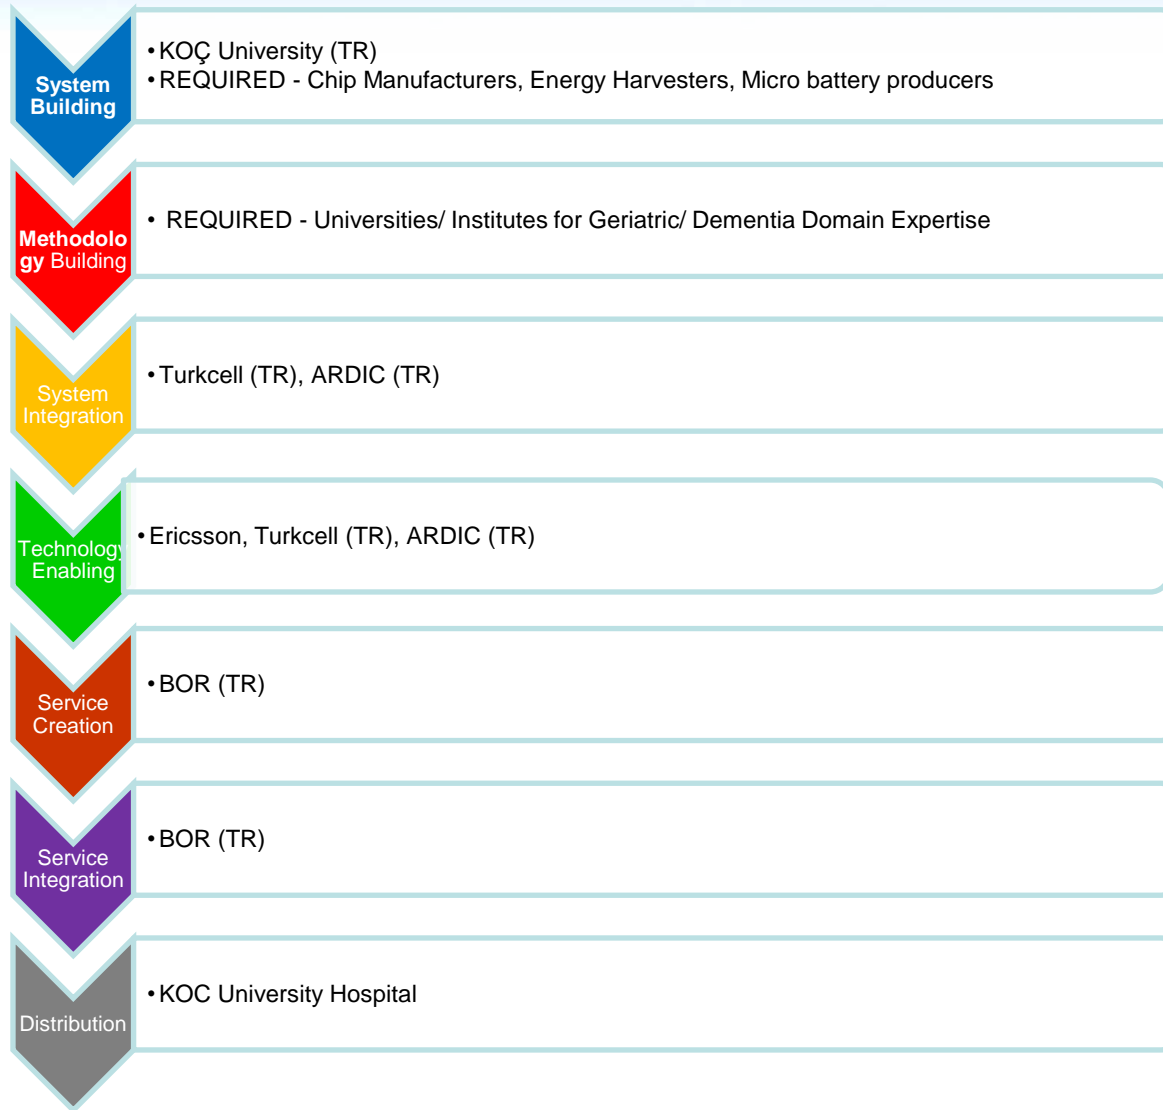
System Building

• KOÇ University (TR)
• REQUIRED - Chip Manufacturers, Energy Harvesters, Micro battery producers

Methodology Building

• REQUIRED - Universities/ Institutes for Geriatric/ Dementia Domain Expertise

System Integration

• Turkcell (TR), ARDIC (TR)

Technology Enabling

• Ericsson, Turkcell (TR), ARDIC (TR)

Service Creation

• BOR (TR)

Service Integration

• BOR (TR)

Distribution

• KOC University Hospital